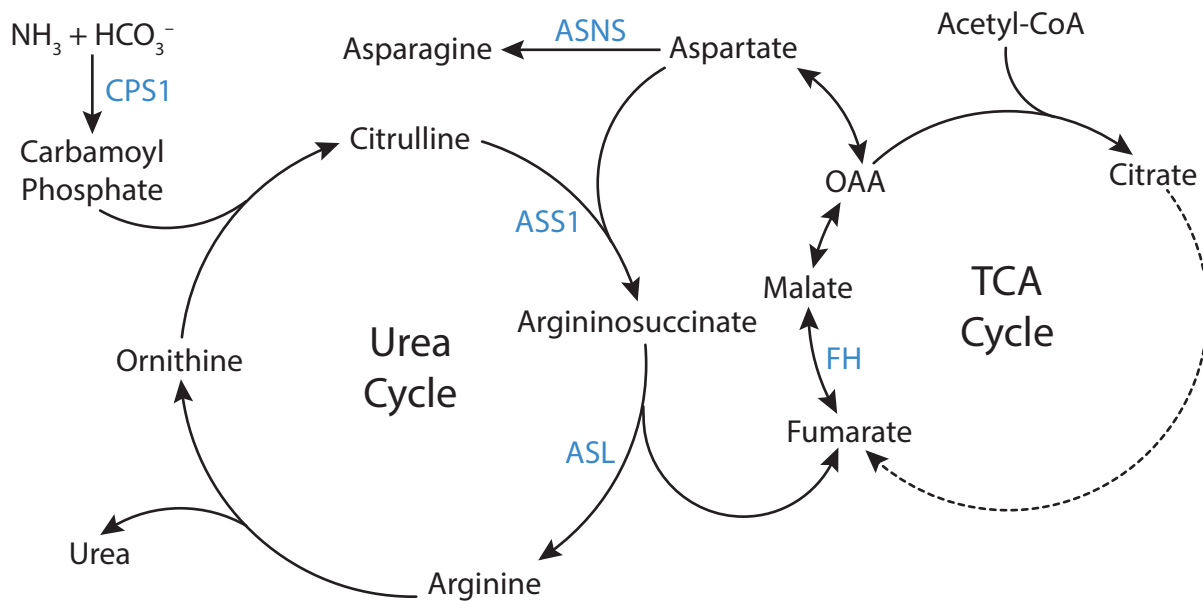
$NH_3 + HCO_3^-$
CPS1
Carbamoyl Phosphate

Asparagine
ASNS
Aspartate

Acetyl-CoA

Citrulline

OAA

Citrate

ASS1

Malate

TCA Cycle

Argininosuccinate

Ornithine

Urea Cycle

FH

Fumarate

ASL

Urea

Arginine